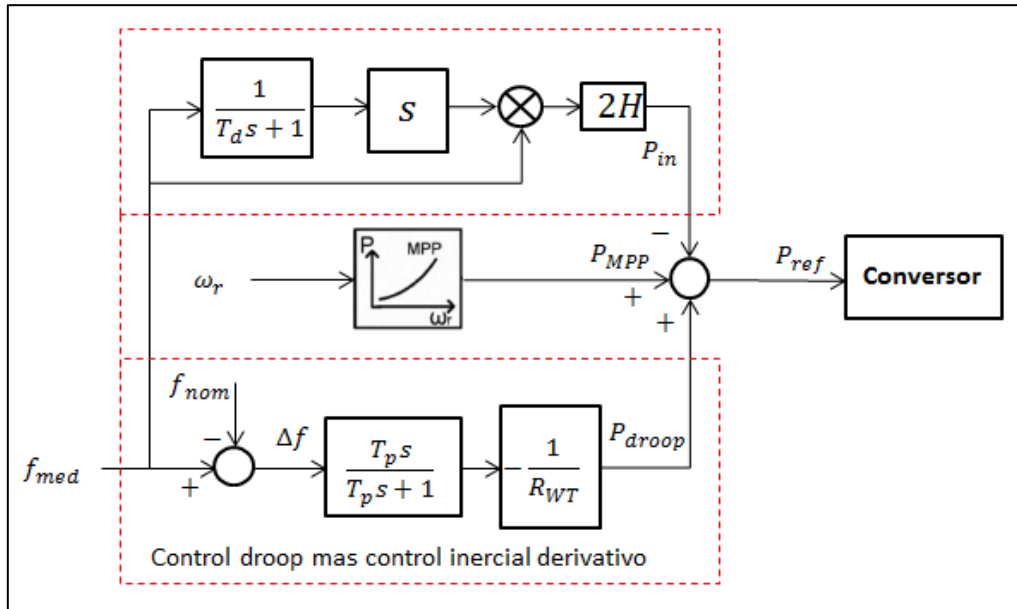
$\frac{1}{T_d s+1}$

$s$

$2H$

$P_{in}$

$-$

$P_{ref}$

Conversor

$\omega_r$

P

MPP

$\omega_r$

$P_{MPP}$

$+$

$+$

$f_{nom}$

$-$

$\Delta f$

$\frac{T_p s}{T_p s+1}$

$-\frac{1}{R_{WT}}$

$P_{droop}$

$f_{med}$

$+$

Control droop mas control inercial derivativo